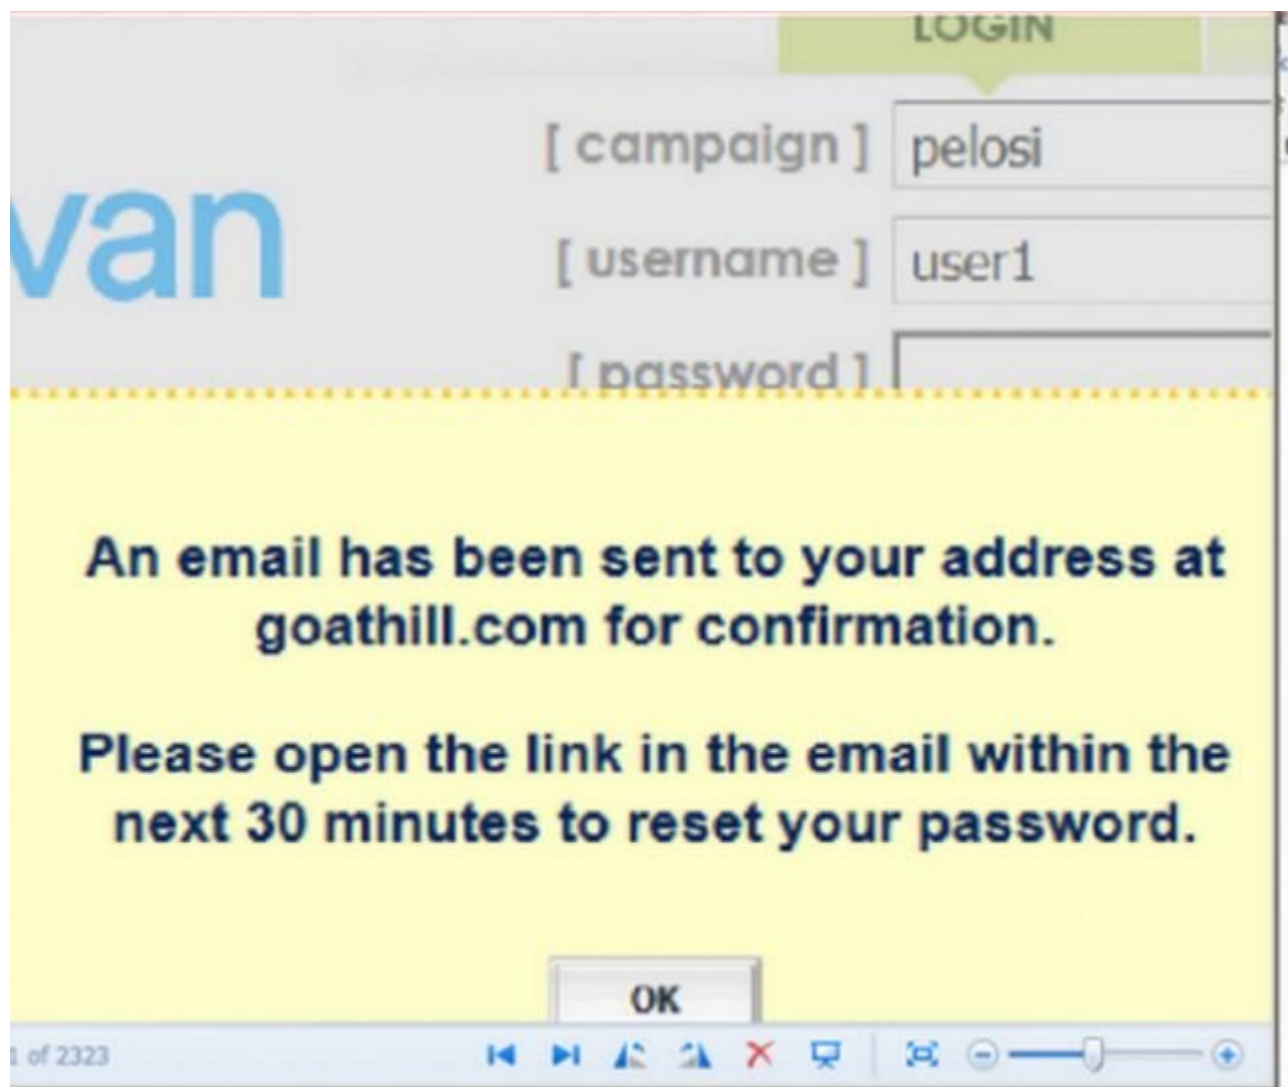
LOGIN

van

[ campaign ] pelosi

[ username ] user1

[ password ]

An email has been sent to your address at goathill.com for confirmation.

Please open the link in the email within the next 30 minutes to reset your password.

OK

1 of 2323